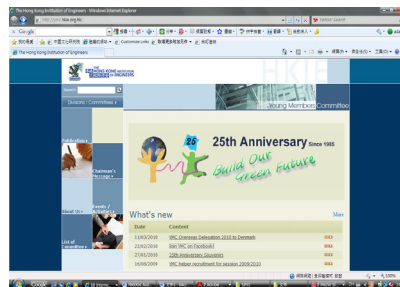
The Hong Kong Institution of Engineers - Windows Internet Explorer

http://ymc.hkie.org.hk

Google

The Hong Kong Institution of Engineers

THE HONG KONG INSTITUTION OF ENGINEERS

Search

Divisions / Committees

Young Members Committee

Chairman's Message

Events / Activities

List of Committee

25th Anniversary Since 1985

Build Our Green Future

What's new

More

| Date | Content |
|---|---|
| 11/03/2010 | YMC Overseas Delegation 2010 to Denmark |
| 22/02/2010 | Join YMC on Facebook! |
| 27/01/2010 | 25th Anniversary Souvenirs |
| 16/09/2009 | YMC helper recruitment for session 2009/2010 |